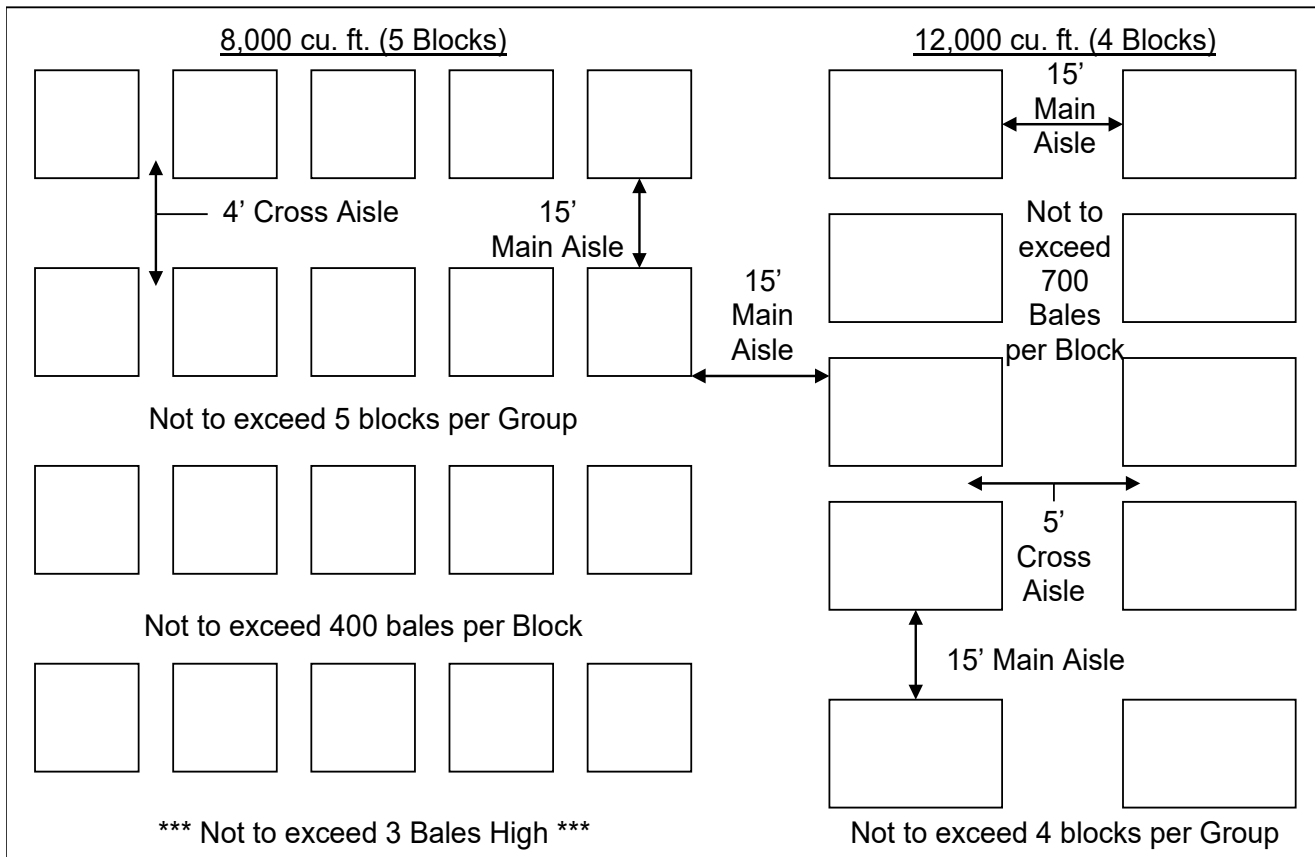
8,000 cu. ft. (5 Blocks)

12,000 cu. ft. (4 Blocks)

15' Main Aisle

4' Cross Aisle

15' Main Aisle

Not to exceed 700 Bales per Block

15' Main Aisle

Not to exceed 5 blocks per Group

5' Cross Aisle

Not to exceed 400 bales per Block

15' Main Aisle

*** Not to exceed 3 Bales High ***

Not to exceed 4 blocks per Group